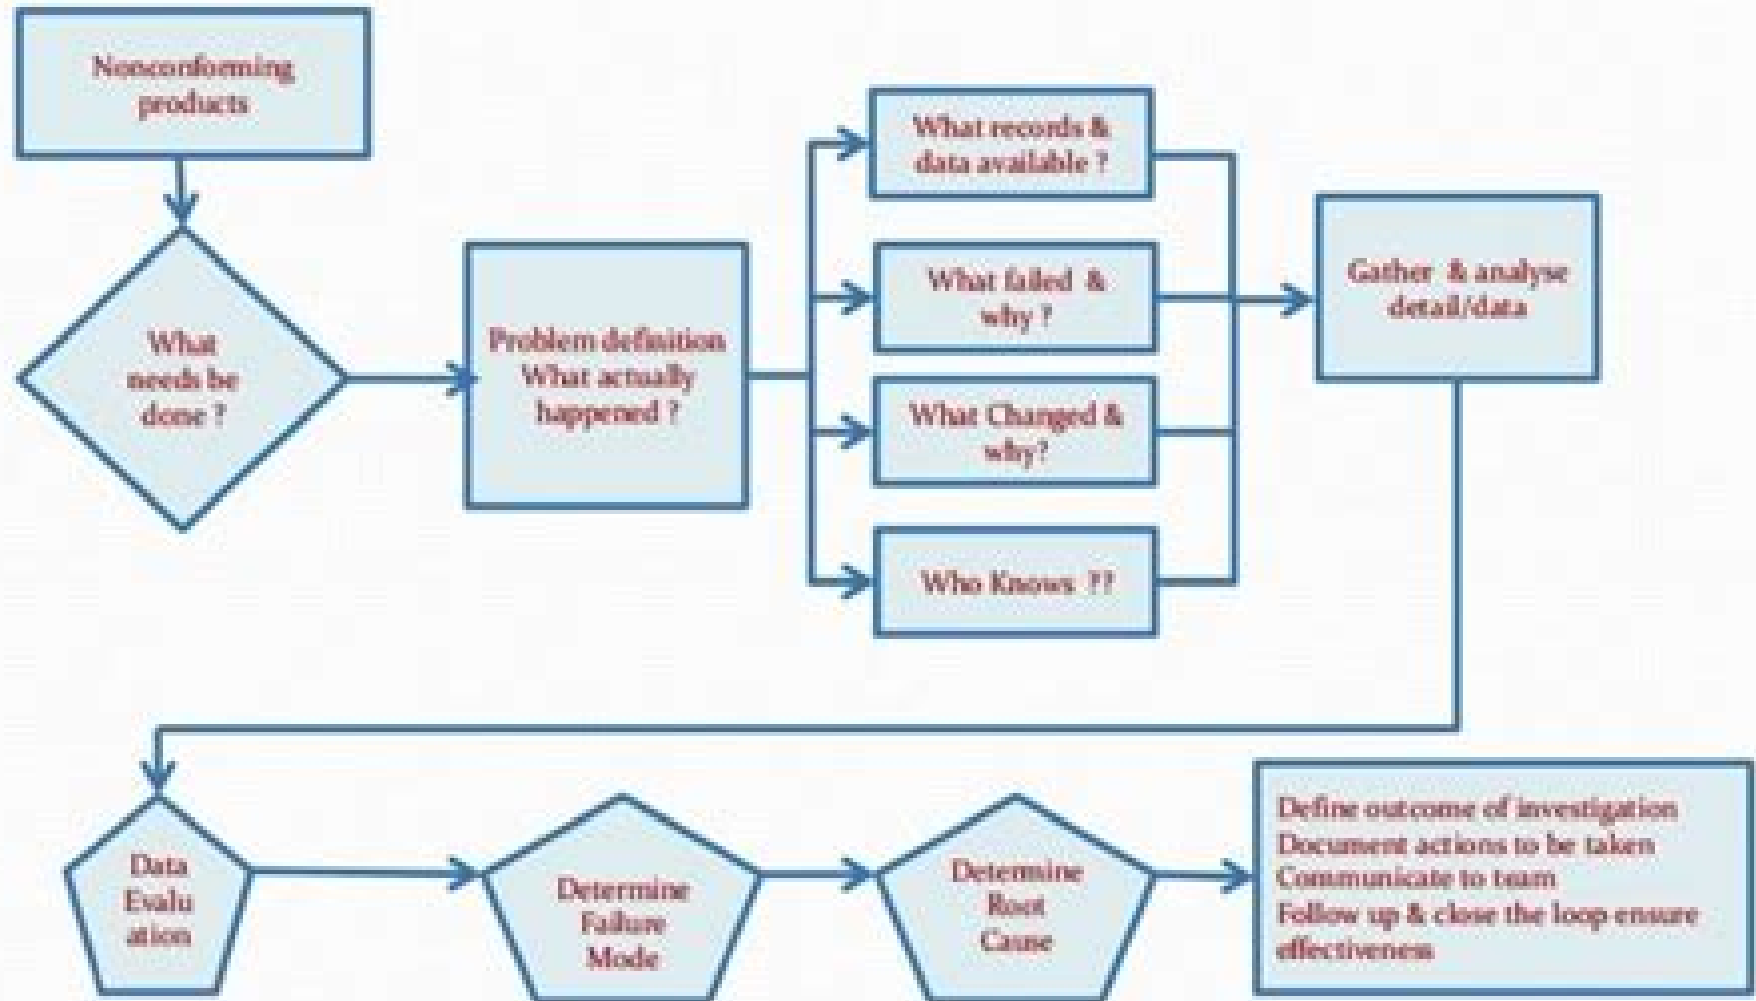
Nonconforming products

What needs be done ?

Problem definition What actually happened ?

What records & data available ?

What failed & why ?

What Changed & why?

Who Knows ??

Gather & analyse detail/data

Data Evalu ation

Determine Failure Mode

Determine Root Cause

Define outcome of investigation
Document actions to be taken
Communicate to team
Follow up & close the loop ensure effectiveness